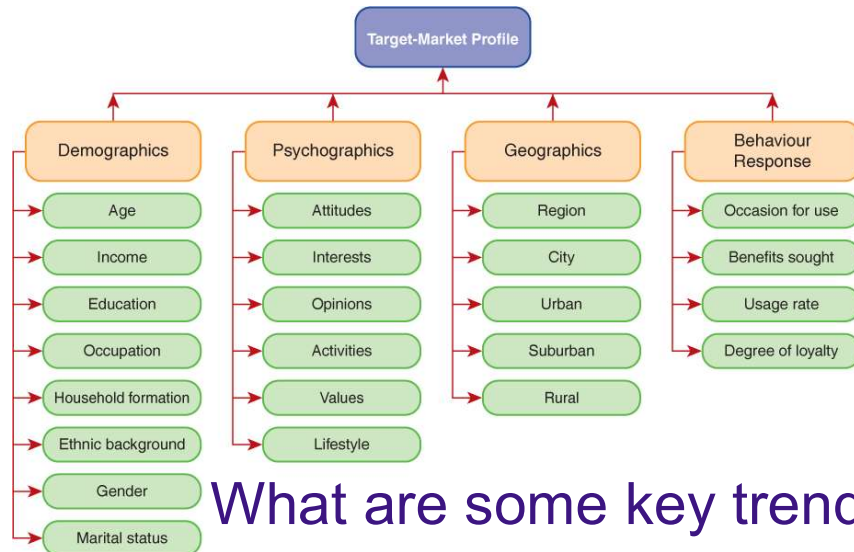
Target-Market Profile

Demographics
Age
Income
Education
Occupation
Household formation
Ethnic background
Gender
Marital status

Psychographics
Attitudes
Interests
Opinions
Activities
Values
Lifestyle

Geographics
Region
City
Urban
Suburban
Rural

Behaviour Response
Occasion for use
Benefits sought
Usage rate
Degree of loyalty

What are some key trend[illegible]